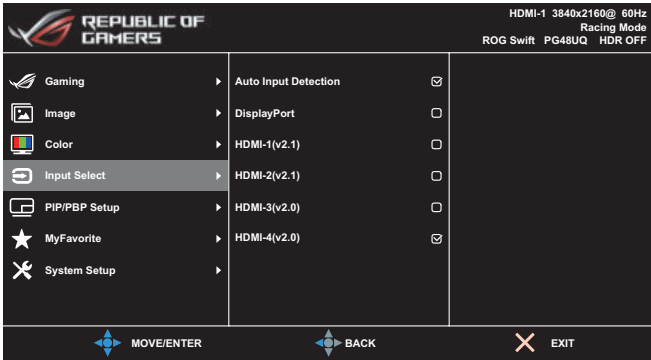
REPUBLIC OF GAMERS

HDMI-1 3840x2160@ 60Hz
Racing Mode
ROG Swift PG48UQ HDR OFF

Gaming
Image
Color
Input Select
PIP/PBP Setup
MyFavorite
System Setup

Auto Input Detection
DisplayPort
HDMI-1(v2.1)
HDMI-2(v2.1)
HDMI-3(v2.0)
HDMI-4(v2.0)

MOVE/ENTER
BACK
EXIT